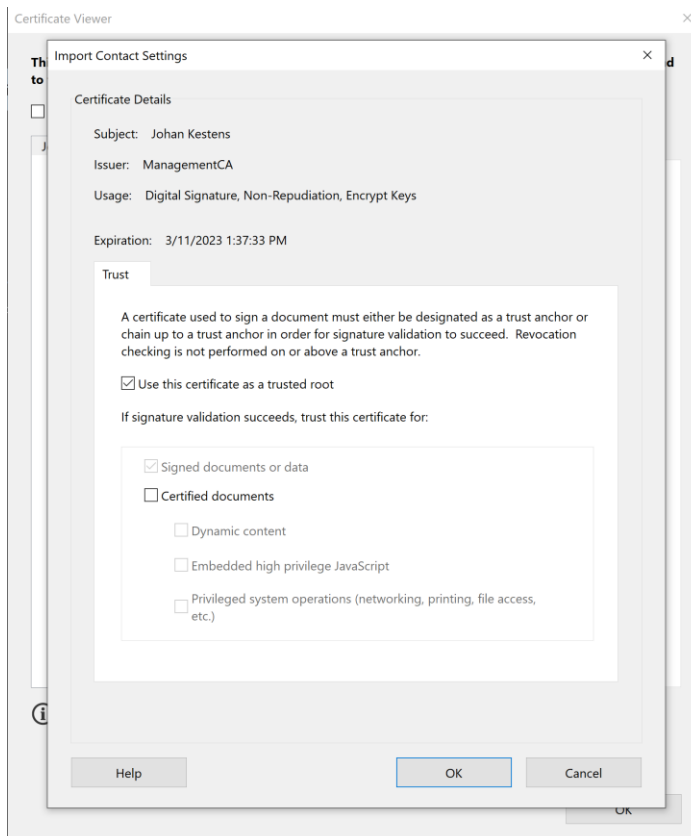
Certificate Viewer

×

Th

to

J

d

Import Contact Settings

×

Certificate Details

Subject: Johan Kestens

Issuer: ManagementCA

Usage: Digital Signature, Non-Repudiation, Encrypt Keys

Expiration: 3/11/2023 1:37:33 PM

Trust

A certificate used to sign a document must either be designated as a trust anchor or chain up to a trust anchor in order for signature validation to succeed. Revocation checking is not performed on or above a trust anchor.

Use this certificate as a trusted root

If signature validation succeeds, trust this certificate for:

Signed documents or data

Certified documents

Dynamic content

Embedded high privilege JavaScript

Privileged system operations (networking, printing, file access, etc.)

Help

OK

Cancel

OK